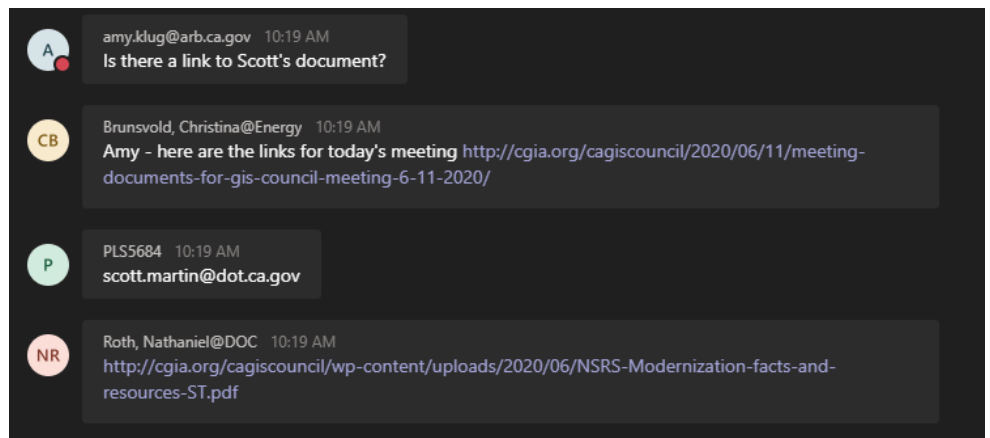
A

amy.klug@arb.ca.gov 10:19 AM
Is there a link to Scott's document?

CB

Brunsvold, Christina@Energy 10:19 AM
Amy - here are the links for today's meeting http://cgia.org/cagiscouncil/2020/06/11/meeting-documents-for-gis-council-meeting-6-11-2020/

P

PLS5684 10:19 AM
scott.martin@dot.ca.gov

NR

Roth, Nathaniel@DOC 10:19 AM
http://cgia.org/cagiscouncil/wp-content/uploads/2020/06/NSRS-Modernization-facts-and-resources-ST.pdf